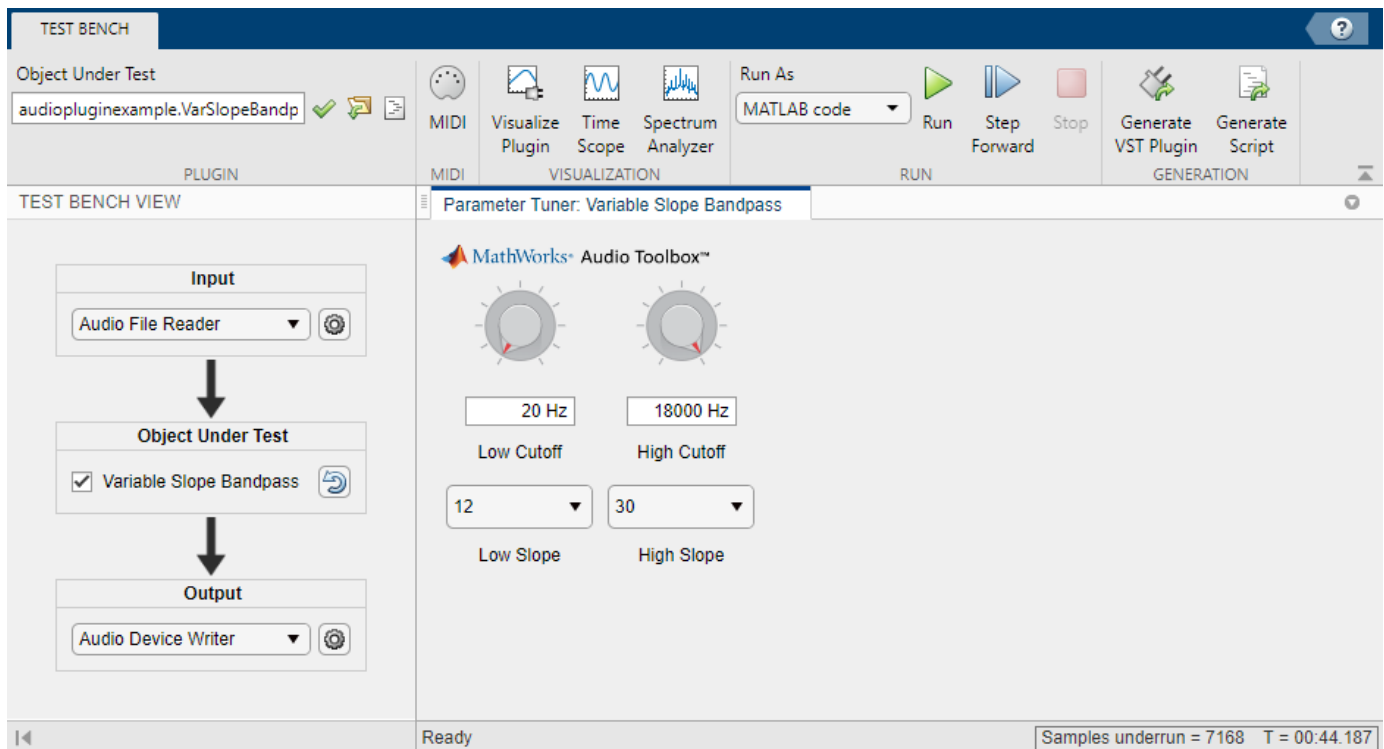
TEST BENCH

Object Under Test
audiopluginexample.VarSlopeBandp

PLUGIN

MIDI
MIDI

Visualize Plugin
Time Scope
Spectrum Analyzer
VISUALIZATION

Run As
MATLAB code
Run
Step Forward
Stop
RUN

Generate VST Plugin
Generate Script
GENERATION

TEST BENCH VIEW

Input
Audio File Reader

Object Under Test
Variable Slope Bandpass

Output
Audio Device Writer

Parameter Tuner: Variable Slope Bandpass

MathWorks® Audio Toolbox™

20 Hz
Low Cutoff

18000 Hz
High Cutoff

12
Low Slope

30
High Slope

Ready

Samples underrun = 7168 T = 00:44.187